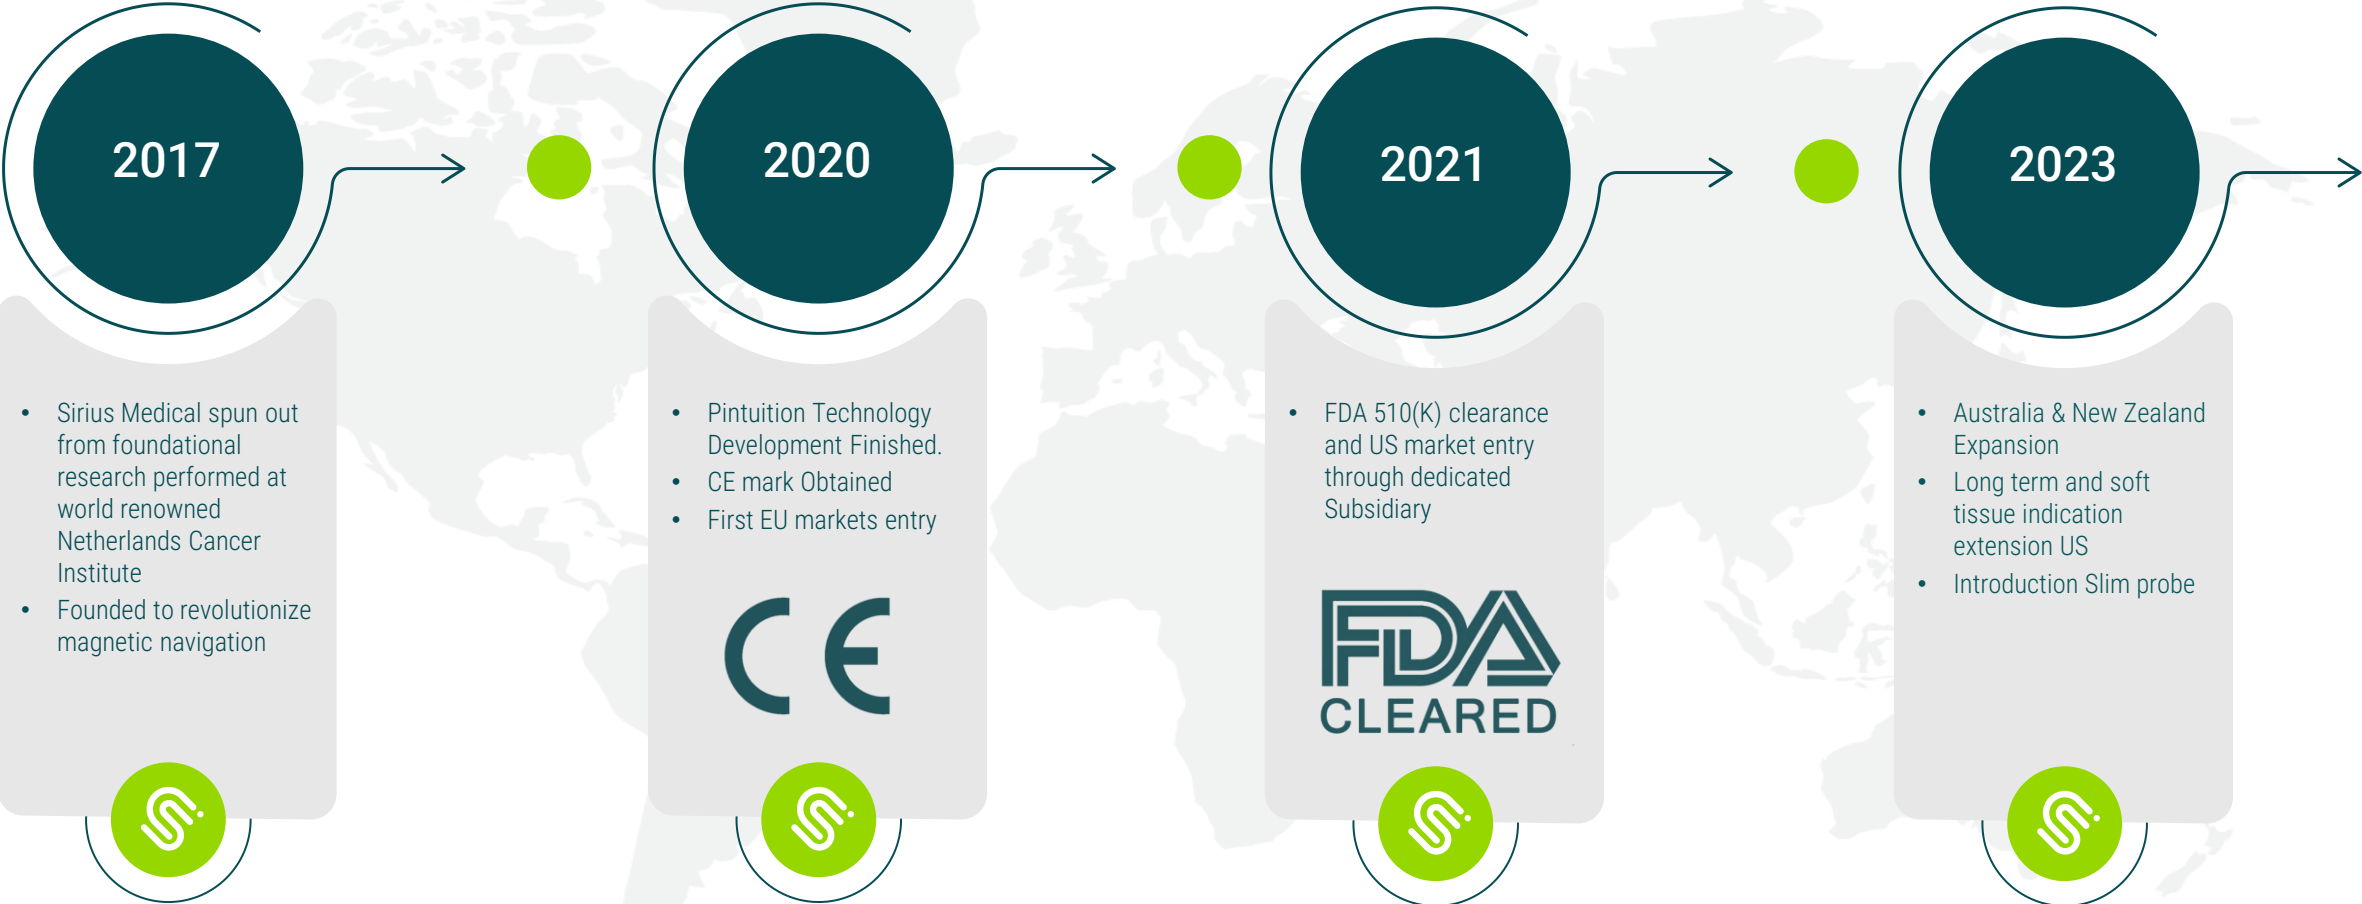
2017

- Sirius Medical spun out from foundational research performed at world renowned Netherlands Cancer Institute
- Founded to revolutionize magnetic navigation

2020

- Pintuition Technology Development Finished.
- CE mark Obtained
- First EU markets entry

CE

2021

- FDA 510(K) clearance and US market entry through dedicated Subsidiary

FDA CLEARED

2023

- Australia & New Zealand Expansion
- Long term and soft tissue indication extension US
- Introduction Slim probe